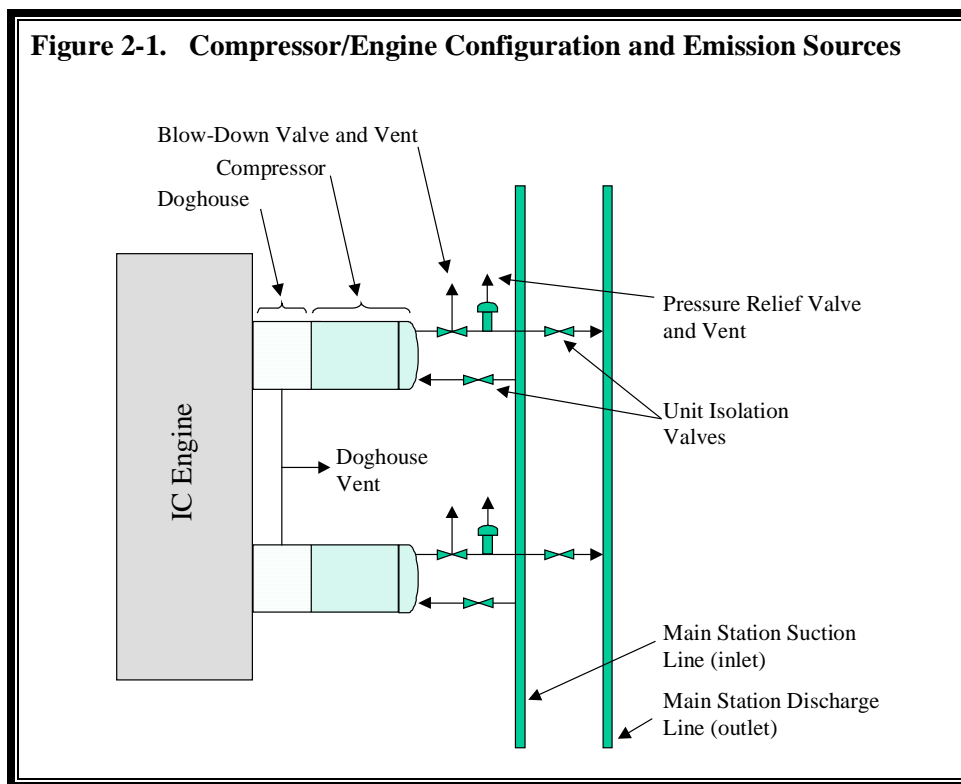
Figure 2-1. Compressor/Engine Configuration and Emission Sources

Blow-Down Valve and Vent

Compressor

Doghouse

Pressure Relief Valve and Vent

IC Engine

Unit Isolation Valves

Doghouse Vent

Main Station Suction Line (inlet)

Main Station Discharge Line (outlet)